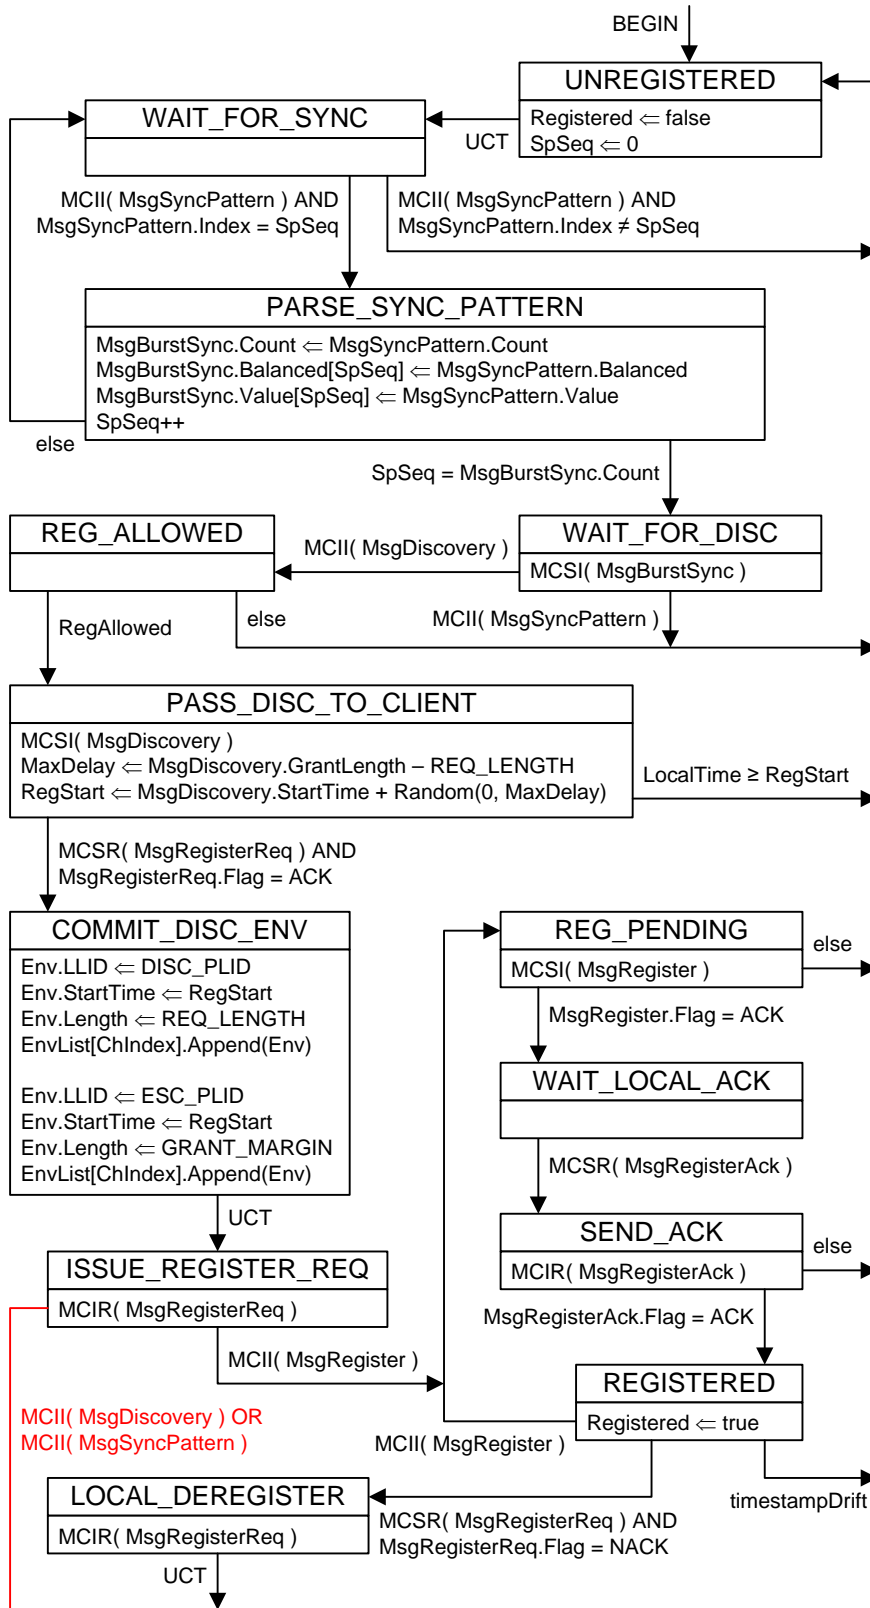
BEGIN

UNREGISTERED

Registered ⇐ false
SpSeq ⇐ 0

UCT

WAIT_FOR_SYNC

MCII( MsgSyncPattern ) AND
MsgSyncPattern.Index = SpSeq

MCII( MsgSyncPattern ) AND
MsgSyncPattern.Index ≠ SpSeq

PARSE_SYNC_PATTERN

MsgBurstSync.Count ⇐ MsgSyncPattern.Count
MsgBurstSync.Balanced[SpSeq] ⇐ MsgSyncPattern.Balanced
MsgBurstSync.Value[SpSeq] ⇐ MsgSyncPattern.Value
SpSeq++

else

SpSeq = MsgBurstSync.Count

REG_ALLOWED

MCII( MsgDiscovery )

WAIT_FOR_DISC

MCSI( MsgBurstSync )

RegAllowed

else

MCII( MsgSyncPattern )

PASS_DISC_TO_CLIENT

MCSI( MsgDiscovery )
MaxDelay ⇐ MsgDiscovery.GrantLength – REQ_LENGTH
RegStart ⇐ MsgDiscovery.StartTime + Random(0, MaxDelay)

LocalTime ≥ RegStart

MCSR( MsgRegisterReq ) AND
MsgRegisterReq.Flag = ACK

COMMIT_DISC_ENV

Env.LLID ⇐ DISC_PLID
Env.StartTime ⇐ RegStart
Env.Length ⇐ REQ_LENGTH
EnvList[ChIndex].Append(Env)

Env.LLID ⇐ ESC_PLID
Env.StartTime ⇐ RegStart
Env.Length ⇐ GRANT_MARGIN
EnvList[ChIndex].Append(Env)

REG_PENDING

MCSI( MsgRegister )

else

MsgRegister.Flag = ACK

WAIT_LOCAL_ACK

MCSR( MsgRegisterAck )

SEND_ACK

MCIR( MsgRegisterAck )

else

UCT

ISSUE_REGISTER_REQ

MCIR( MsgRegisterReq )

MsgRegisterAck.Flag = ACK

MCII( MsgRegister )

REGISTERED

Registered ⇐ true

MCII( MsgDiscovery ) OR
MCII( MsgSyncPattern )

MCII( MsgRegister )

LOCAL_DEREGISTER

MCIR( MsgRegisterReq )

timestampDrift

MCSR( MsgRegisterReq ) AND
MsgRegisterReq.Flag = NACK

UCT